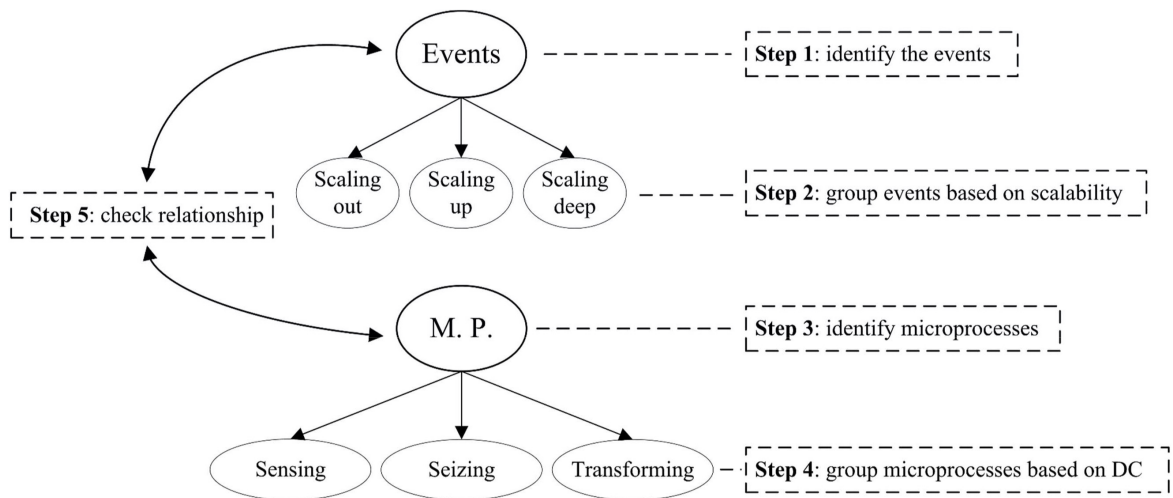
Events

Step 1: identify the events

Scaling out

Scaling up

Scaling deep

Step 2: group events based on scalability

Step 5: check relationship

M. P.

Step 3: identify microprocesses

Sensing

Seizing

Transforming

Step 4: group microprocesses based on DC